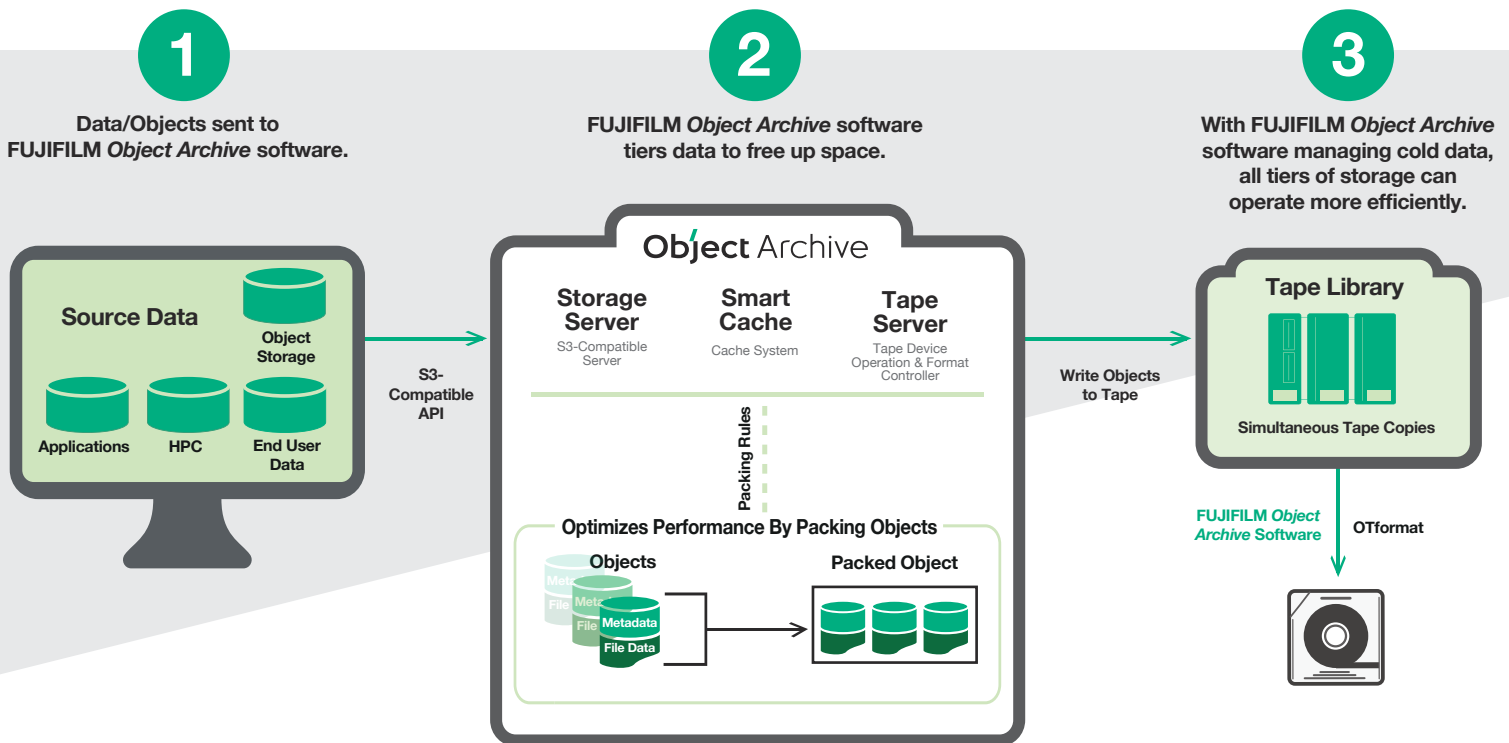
1

Data/Objects sent to FUJIFILM *Object Archive* software.

2

FUJIFILM *Object Archive* software tiers data to free up space.

3

With FUJIFILM *Object Archive* software managing cold data, all tiers of storage can operate more efficiently.

Source Data

Object Storage

Applications

HPC

End User Data

S3-Compatible API

Object Archive

Storage Server
S3-Compatible Server

Smart Cache
Cache System

Tape Server
Tape Device Operation & Format Controller

Packing Rules

Optimizes Performance By Packing Objects

Objects

Metadata
File Data
Metadata
File Data
Metadata
File Data

Packed Object

Write Objects to Tape

Tape Library

Simultaneous Tape Copies

FUJIFILM *Object Archive* Software

OTformat